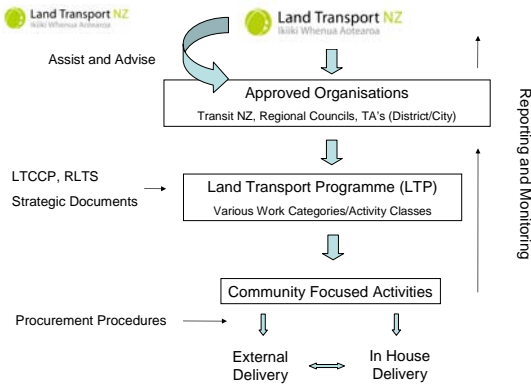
Land Transport NZ
Ikiiki Whenua Aotearoa

Land Transport NZ
Ikiiki Whenua Aotearoa

Assist and Advise

Approved Organisations
Transit NZ, Regional Councils, TA's (District/City)

Reporting and Monitoring

LTCCP, RLTS
Strategic Documents

Land Transport Programme (LTP)
Various Work Categories/Activity Classes

Community Focused Activities

Procurement Procedures

External Delivery

In House Delivery